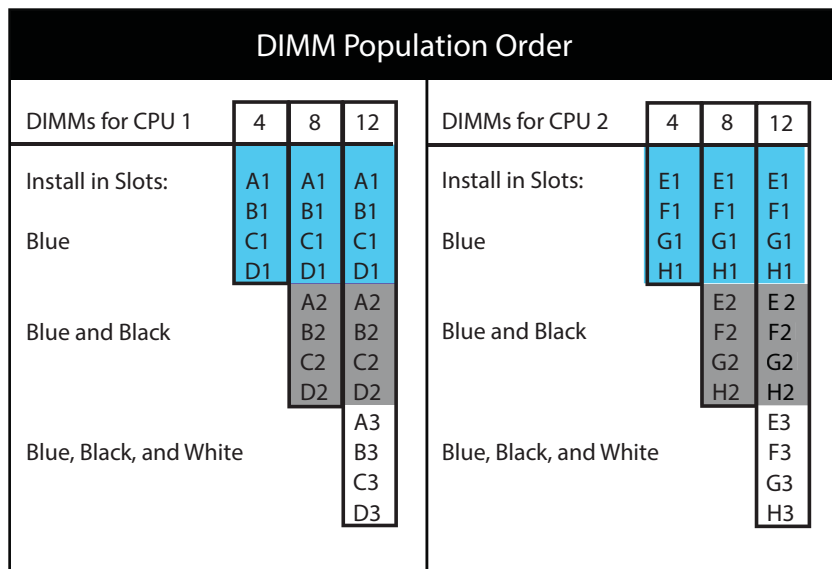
DIMM Population Order

| DIMMs for CPU 1 | 4 | 8 | 12 |
|---|---|---|---|
| Install in Slots: Blue | A1 B1 C1 D1 | A1 B1 C1 D1 | A1 B1 C1 D1 |
| Blue and Black | | A2 B2 C2 D2 | A2 B2 C2 D2 |
| Blue, Black, and White | | | A3 B3 C3 D3 |

| DIMMs for CPU 2 | 4 | 8 | 12 |
|---|---|---|---|
| Install in Slots: Blue | E1 F1 G1 H1 | E1 F1 G1 H1 | E1 F1 G1 H1 |
| Blue and Black | | E2 F2 G2 H2 | E 2 F2 G2 H2 |
| Blue, Black, and White | | | E3 F3 G3 H3 |